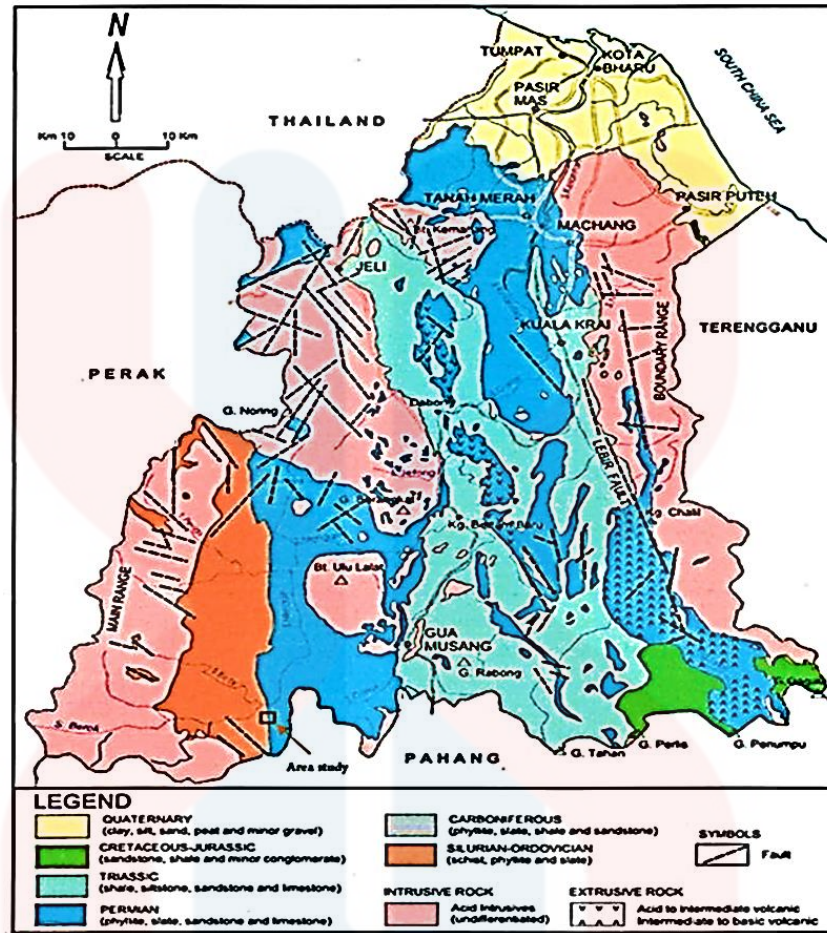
N

Km 10 0 10 Km
SCALE

THAILAND

TUMPAT
KOTA BHARU
PASIR MAS
SOUTH CHINA SEA

TANAH MERAH
PASIR PUTEH
MACHANG
Bt. Kemahang
JELI
KUALA KRAI
TERENGGANU
BOUNDARY RANGE
PERAK
G. Noring
Dabong
LEBIR FAULT
G. Stong
G. Berangkat
Kg. Bertam Baru
Kg. Chalil
Bt. Ulu Lalat
MAIN RANGE
GUA MUSANG
G. Rabong
G. Gagau
S. Berok
Area study
PAHANG
G. Tahan
G. Perlis
G. Penumpu

LEGEND
QUATERNARY (clay, silt, sand, peat and minor gravel)
CRETACEOUS-JURASSIC (sandstone, shale and minor conglomerate)
TRIASSIC (shale, siltstone, sandstone and limestone)
PERMIAN (phyllite, slate, sandstone and limestone)
CARBONIFEROUS (phyllite, slate, shale and sandstone)
SILURIAN-ORDOVICIAN (schist, phyllite and slate)
INTRUSIVE ROCK
Acid Intrusives (undifferentiated)
EXTRUSIVE ROCK
Acid to intermediate volcanic
Intermediate to basic volcanic
SYMBOLS
Fault